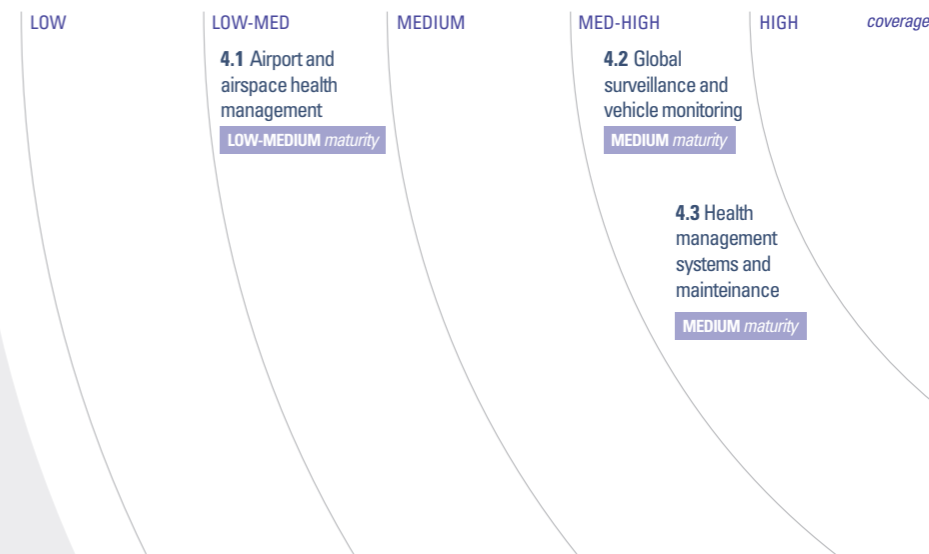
LOW

LOW-MED

MEDIUM

MED-HIGH

HIGH

coverage

**4.1** Airport and airspace health management

LOW-MEDIUM *maturity*

**4.2** Global surveillance and vehicle monitoring

MEDIUM *maturity*

**4.3** Health management systems and mainteinance

MEDIUM *maturity*